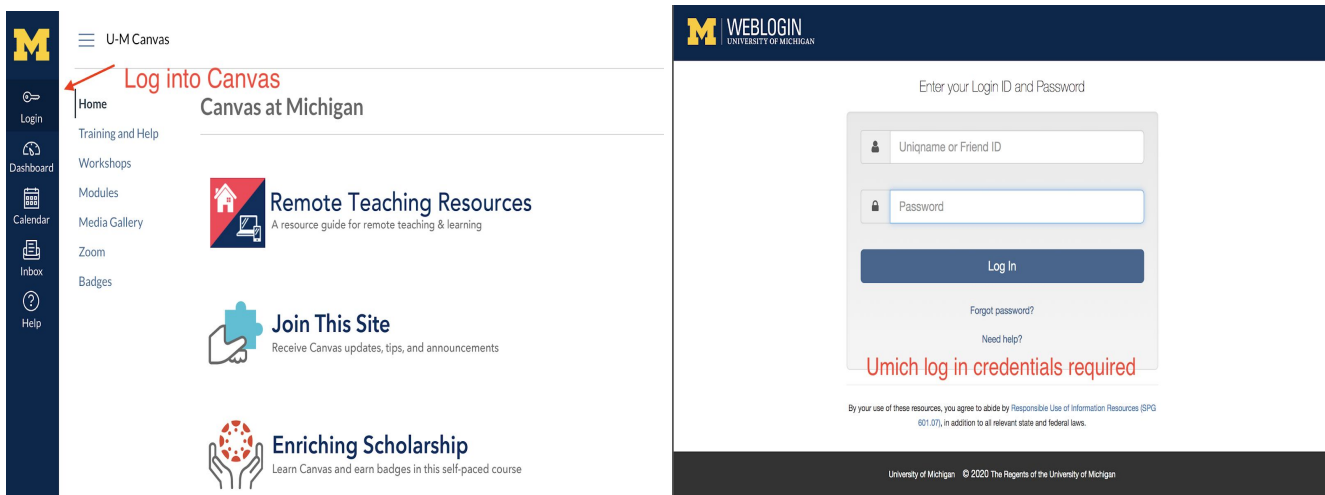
M

Login

Dashboard

Calendar

Inbox

Help

U-M Canvas

Log into Canvas

Home

Training and Help

Workshops

Modules

Media Gallery

Zoom

Badges

Canvas at Michigan

Remote Teaching Resources
A resource guide for remote teaching & learning

Join This Site
Receive Canvas updates, tips, and announcements

Enriching Scholarship
Learn Canvas and earn badges in this self-paced course

M WEBLOGIN
UNIVERSITY OF MICHIGAN

Enter your Login ID and Password

Uniqname or Friend ID

Password

Log In

Forgot password?

Need help?

Umich log in credentials required

By your use of these resources, you agree to abide by Responsible Use of Information Resources (SPG 601.07), in addition to all relevant state and federal laws.

University of Michigan © 2020 The Regents of the University of Michigan